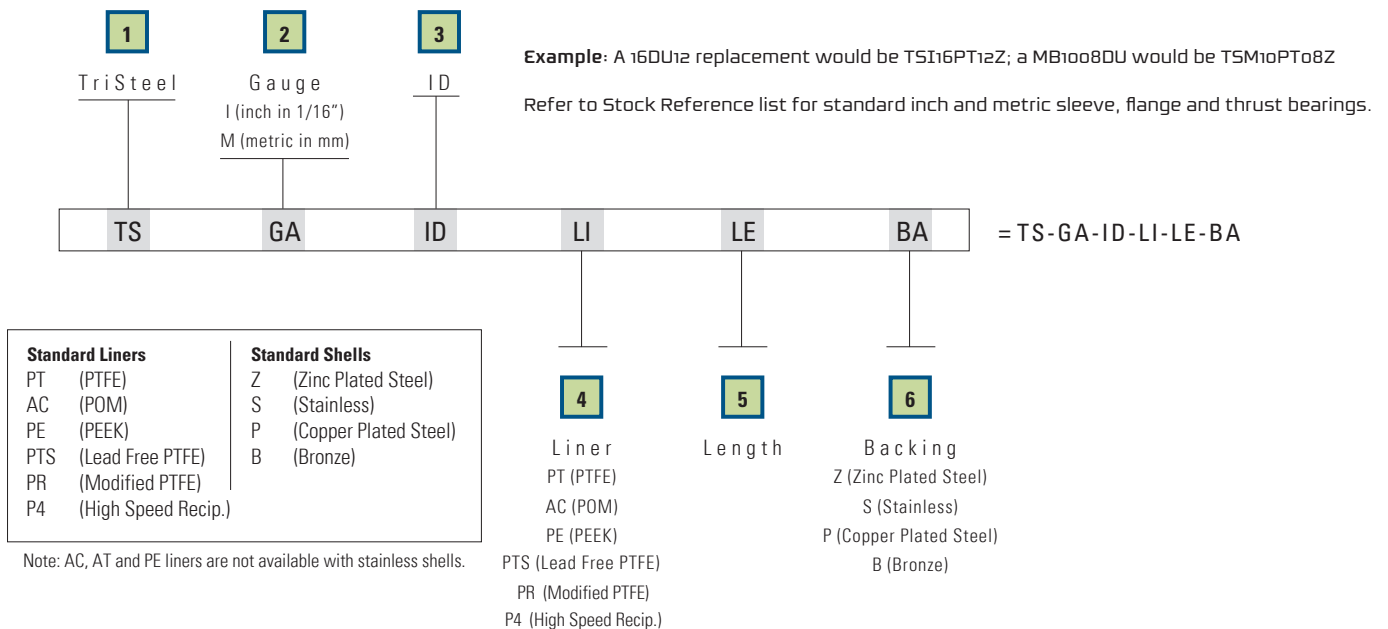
1
TriSteel

2
Gauge
I (inch in 1/16")
M (metric in mm)

3
ID

**Example**: A 16DU12 replacement would be TSI16PT12Z; a MB1008DU would be TSM10PT08Z

Refer to Stock Reference list for standard inch and metric sleeve, flange and thrust bearings.

TS GA ID LI LE BA = TS-GA-ID-LI-LE-BA

**Standard Liners**
PT (PTFE)
AC (POM)
PE (PEEK)
PTS (Lead Free PTFE)
PR (Modified PTFE)
P4 (High Speed Recip.)

**Standard Shells**
Z (Zinc Plated Steel)
S (Stainless)
P (Copper Plated Steel)
B (Bronze)

Note: AC, AT and PE liners are not available with stainless shells.

4
Liner
PT (PTFE)
AC (POM)
PE (PEEK)
PTS (Lead Free PTFE)
PR (Modified PTFE)
P4 (High Speed Recip.)

5
Length

6
Backing
Z (Zinc Plated Steel)
S (Stainless)
P (Copper Plated Steel)
B (Bronze)